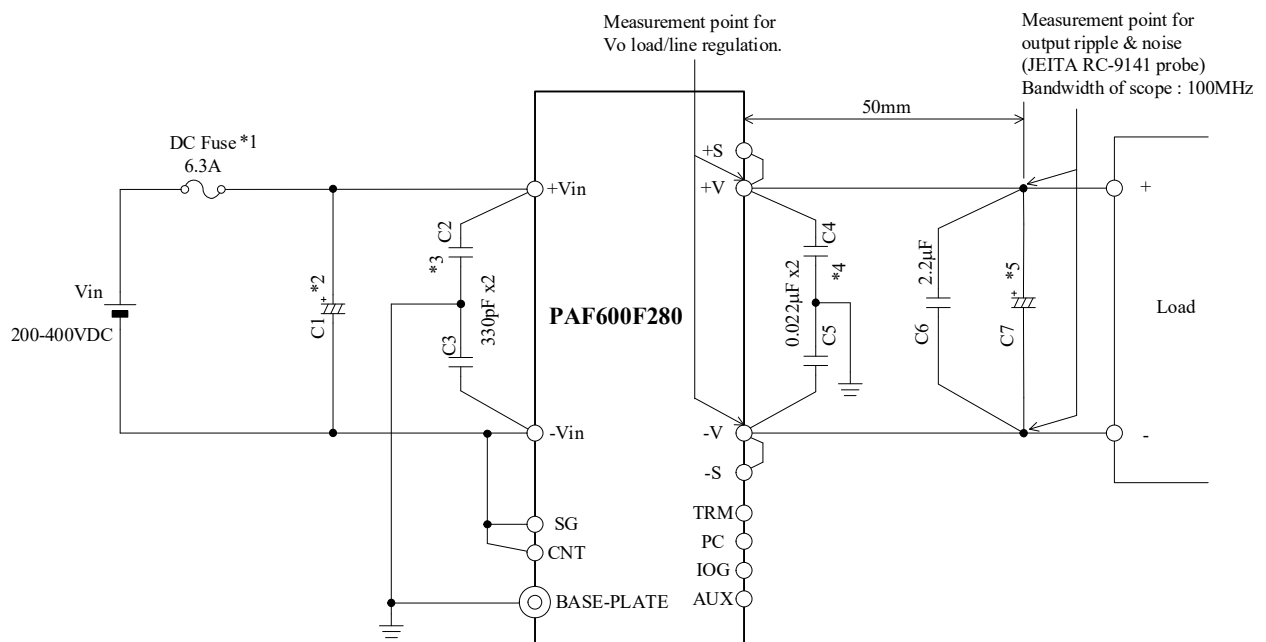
Measurement point for Vo load/line regulation.

Measurement point for output ripple & noise (JEITA RC-9141 probe) Bandwidth of scope : 100MHz

50mm

DC Fuse *1
6.3A

+Vin

+S
+V

+

Vin
200-400VDC

C1 *2

C2
*3
330pF x2
C3

PAF600F280

C4
*4
0.022μF x2
C5

C6
2.2μF

C7
*5

Load

-Vin

-V

-

-S

SG
CNT

TRM
PC
IOG
AUX

BASE-PLATE